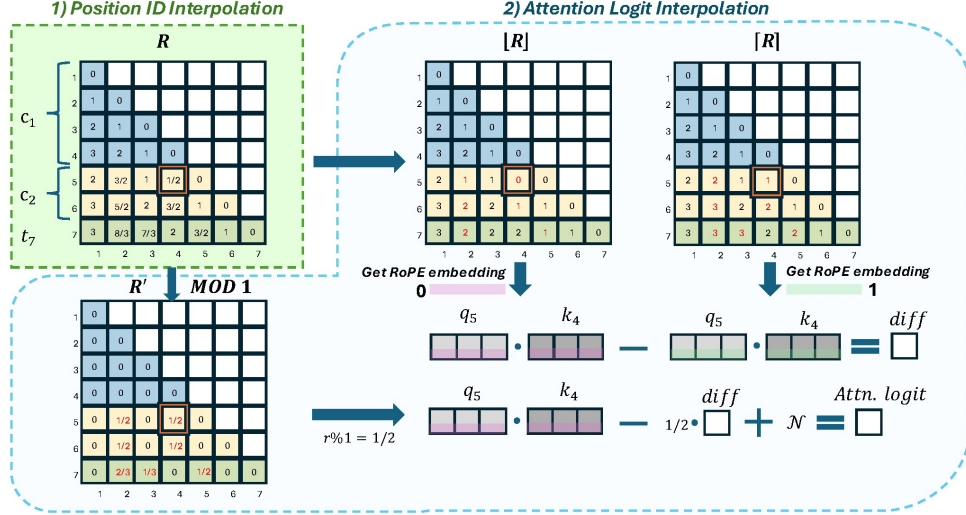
1) Position ID Interpolation

2) Attention Logit Interpolation

$R$

| | | | | | | | |
|---|---|---|---|---|---|---|---|
| 1 | 0 | | | | | | |
| 2 | 1 | 0 | | | | | |
| 3 | 2 | 1 | 0 | | | | |
| 4 | 3 | 2 | 1 | 0 | | | |
| 5 | 2 | 3/2 | 1 | 1/2 | 0 | | |
| 6 | 3 | 5/2 | 2 | 3/2 | 1 | 0 | |
| 7 | 3 | 8/3 | 7/3 | 2 | 3/2 | 1 | 0 |
| | 1 | 2 | 3 | 4 | 5 | 6 | 7 |

$c_1$

$c_2$

$t_7$

$\lfloor R \rfloor$

| | | | | | | | |
|---|---|---|---|---|---|---|---|
| 1 | 0 | | | | | | |
| 2 | 1 | 0 | | | | | |
| 3 | 2 | 1 | 0 | | | | |
| 4 | 3 | 2 | 1 | 0 | | | |
| 5 | 2 | 1 | 1 | 0 | 0 | | |
| 6 | 3 | 2 | 2 | 1 | 1 | 0 | |
| 7 | 3 | 2 | 2 | 2 | 1 | 1 | 0 |
| | 1 | 2 | 3 | 4 | 5 | 6 | 7 |

$\lceil R \rceil$

| | | | | | | | |
|---|---|---|---|---|---|---|---|
| 1 | 0 | | | | | | |
| 2 | 1 | 0 | | | | | |
| 3 | 2 | 1 | 0 | | | | |
| 4 | 3 | 2 | 1 | 0 | | | |
| 5 | 2 | 2 | 1 | 1 | 0 | | |
| 6 | 3 | 3 | 2 | 2 | 1 | 0 | |
| 7 | 3 | 3 | 3 | 2 | 2 | 1 | 0 |
| | 1 | 2 | 3 | 4 | 5 | 6 | 7 |

Get RoPE embedding 0

Get RoPE embedding 1

$R'$ MOD 1

| | | | | | | | |
|---|---|---|---|---|---|---|---|
| 1 | 0 | | | | | | |
| 2 | 0 | 0 | | | | | |
| 3 | 0 | 0 | 0 | | | | |
| 4 | 0 | 0 | 0 | 0 | | | |
| 5 | 0 | 1/2 | 0 | 1/2 | 0 | | |
| 6 | 0 | 1/2 | 0 | 1/2 | 0 | 0 | |
| 7 | 0 | 2/3 | 1/3 | 0 | 1/2 | 0 | 0 |
| | 1 | 2 | 3 | 4 | 5 | 6 | 7 |

$q_5$ $\cdot$ $k_4$ $-$ $q_5$ $\cdot$ $k_4$ $=$ $diff$

r%1 = 1/2

$q_5$ $\cdot$ $k_4$ $-$ $1/2 \cdot$ $diff$ $+$ $\mathcal{N}$ $=$ Attn. logit